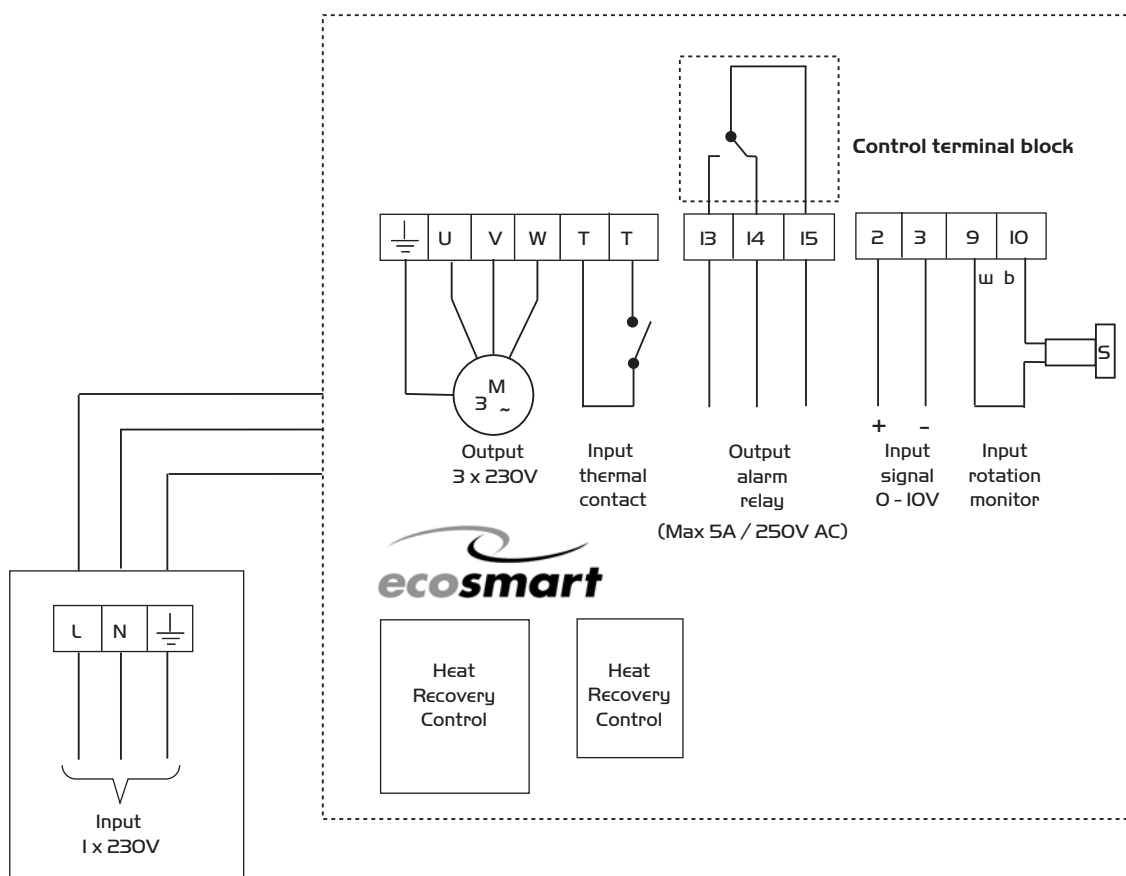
Control terminal block

| ⏚ | U | V | W | T | T |
|---|---|---|---|---|---|

| 13 | 14 | 15 |
|---|---|---|

| 2 | 3 | 9 | 10 |
|---|---|---|---|

w b

S

M
3 ~

+ –

Output
3 x 230V

Input
thermal
contact

Output
alarm
relay

(Max 5A / 250V AC)

Input
signal
0 - 10V

Input
rotation
monitor

ecosmart

Heat
Recovery
Control

Heat
Recovery
Control

| L | N | ⏚ |
|---|---|---|

Input
1 x 230V